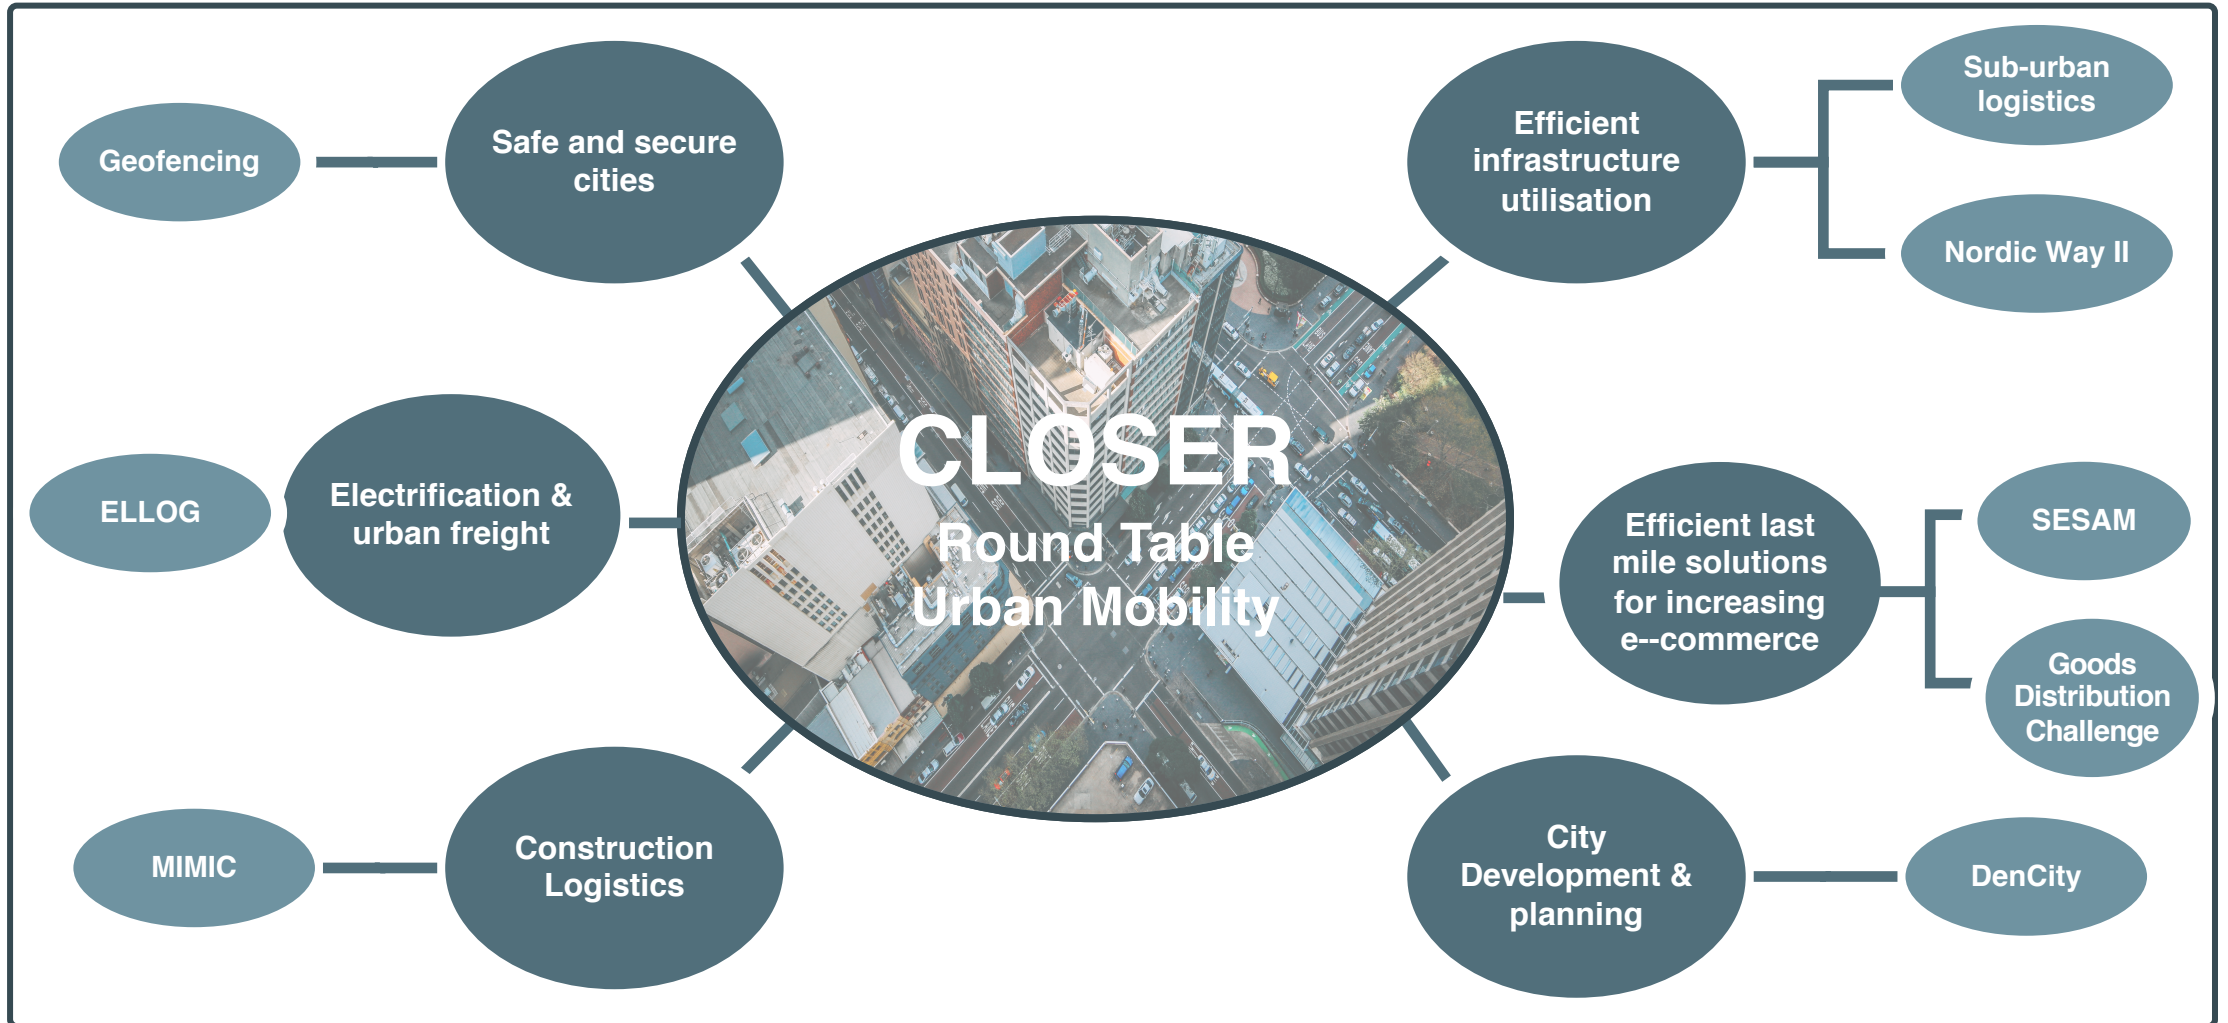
CLOSER
Round Table
Urban Mobility

Geofencing

Safe and secure cities

Efficient infrastructure utilisation

Sub-urban logistics

Nordic Way II

ELLOG

Electrification & urban freight

Efficient last mile solutions for increasing e--commerce

SESAM

Goods Distribution Challenge

MIMIC

Construction Logistics

City Development & planning

DenCity